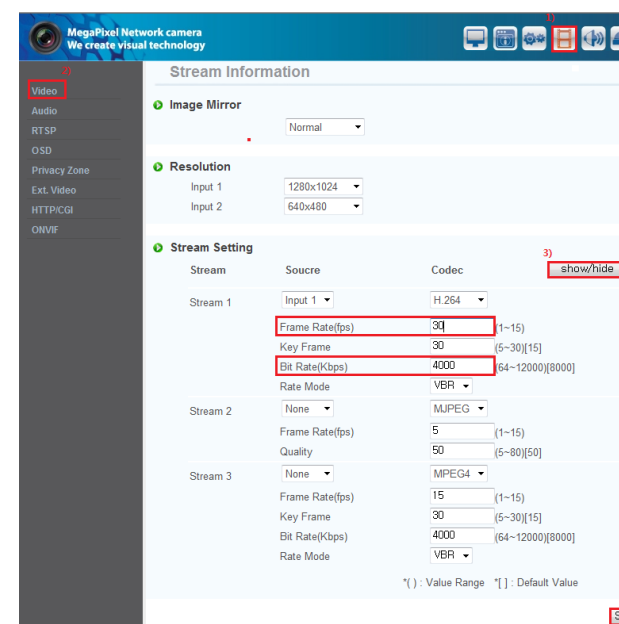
MegaPixel Network camera
We create visual technology

1)

2)

Video
Audio
RTSP
OSD
Privacy Zone
Ext. Video
HTTP/CGI
ONVIF

Stream Information

Image Mirror

Normal

Resolution

Input 1 1280x1024
Input 2 640x480

Stream Setting

3)

| Stream | Soucre | Codec | show/hide |
|---|---|---|---|
| Stream 1 | Input 1 | H.264 | |
| | Frame Rate(fps) | 30 | (1~15) |
| | Key Frame | 30 | (5~30)[15] |
| | Bit Rate(Kbps) | 4000 | (64~12000)[8000] |
| | Rate Mode | VBR | |
| Stream 2 | None | MJPEG | |
| | Frame Rate(fps) | 5 | (1~15) |
| | Quality | 50 | (5~80)[50] |
| Stream 3 | None | MPEG4 | |
| | Frame Rate(fps) | 15 | (1~15) |
| | Key Frame | 30 | (5~30)[15] |
| | Bit Rate(Kbps) | 4000 | (64~12000)[8000] |
| | Rate Mode | VBR | |

*( ) : Value Range *[ ] : Default Value

S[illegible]